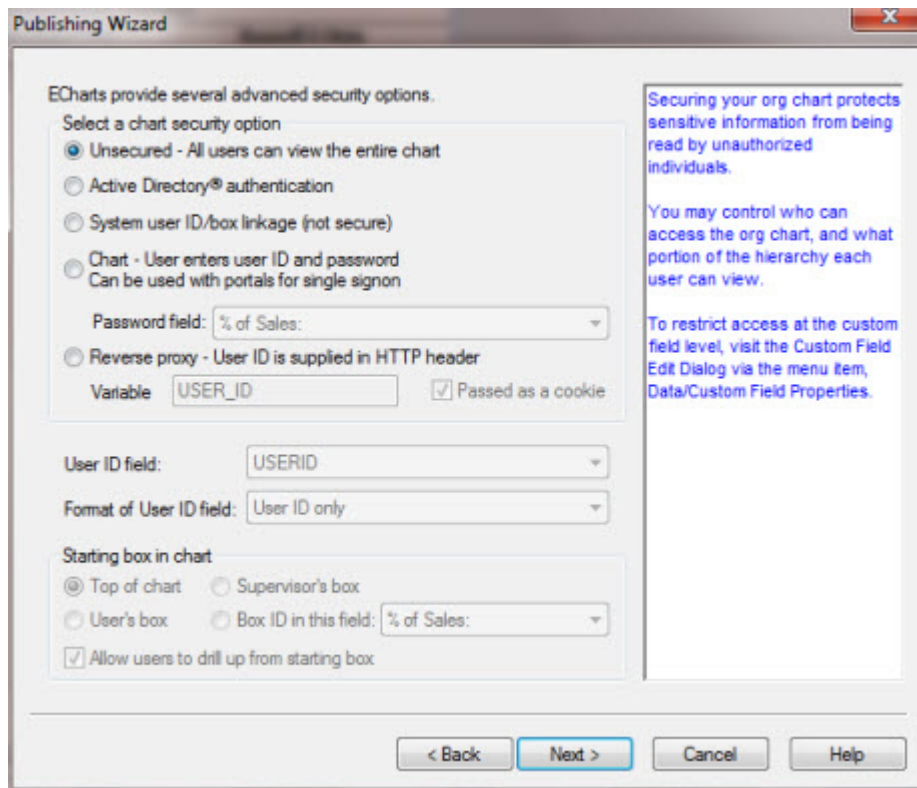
Publishing Wizard

ECharts provide several advanced security options.

Select a chart security option

Unsecured - All users can view the entire chart

Active Directory® authentication

System user ID/box linkage (not secure)

Chart - User enters user ID and password
Can be used with portals for single signon

Password field: % of Sales:

Reverse proxy - User ID is supplied in HTTP header

Variable USER_ID

Passed as a cookie

User ID field: USERID

Format of User ID field: User ID only

Starting box in chart

Top of chart

Supervisor's box

User's box

Box ID in this field: % of Sales:

Allow users to drill up from starting box

Securing your org chart protects sensitive information from being read by unauthorized individuals.

You may control who can access the org chart, and what portion of the hierarchy each user can view.

To restrict access at the custom field level, visit the Custom Field Edit Dialog via the menu item, Data/Custom Field Properties.

< Back

Next >

Cancel

Help